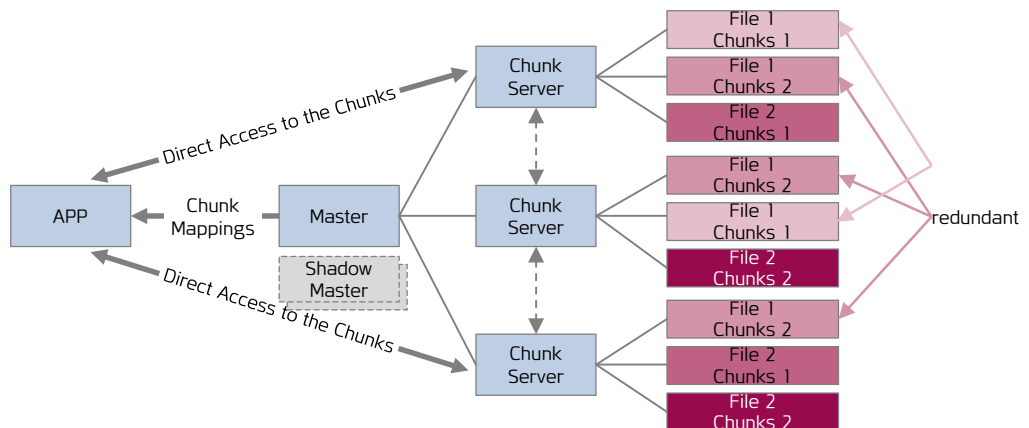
APP

Direct Access to the Chunks

Chunk Mappings

Direct Access to the Chunks

Master

Shadow Master

Chunk Server

Chunk Server

Chunk Server

File 1 Chunks 1

File 1 Chunks 2

File 2 Chunks 1

File 1 Chunks 2

File 1 Chunks 1

File 2 Chunks 2

File 1 Chunks 2

File 2 Chunks 1

File 2 Chunks 2

redundant